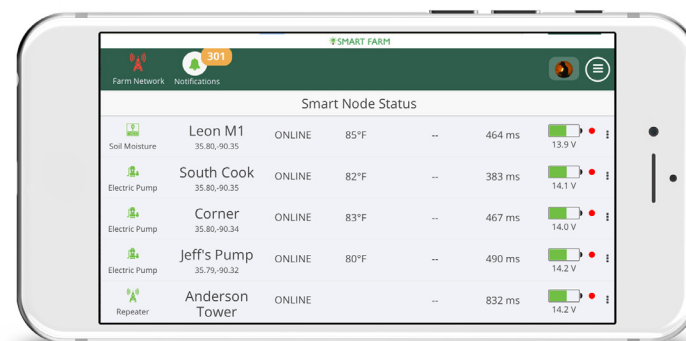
SMART FARM

Farm Network

301
Notifications

Smart Node Status

| | | | | | | |
|---|---|---|---|---|---|---|
| Soil Moisture | Leon M1 35.80,-90.35 | ONLINE | 85°F | -- | 464 ms | 13.9 V |
| Electric Pump | South Cook 35.80,-90.35 | ONLINE | 82°F | -- | 383 ms | 14.1 V |
| Electric Pump | Corner 35.80,-90.34 | ONLINE | 83°F | -- | 467 ms | 14.0 V |
| Electric Pump | Jeff's Pump 35.79,-90.32 | ONLINE | 80°F | -- | 490 ms | 14.2 V |
| Repeater | Anderson Tower | ONLINE | | -- | 832 ms | 14.2 V |